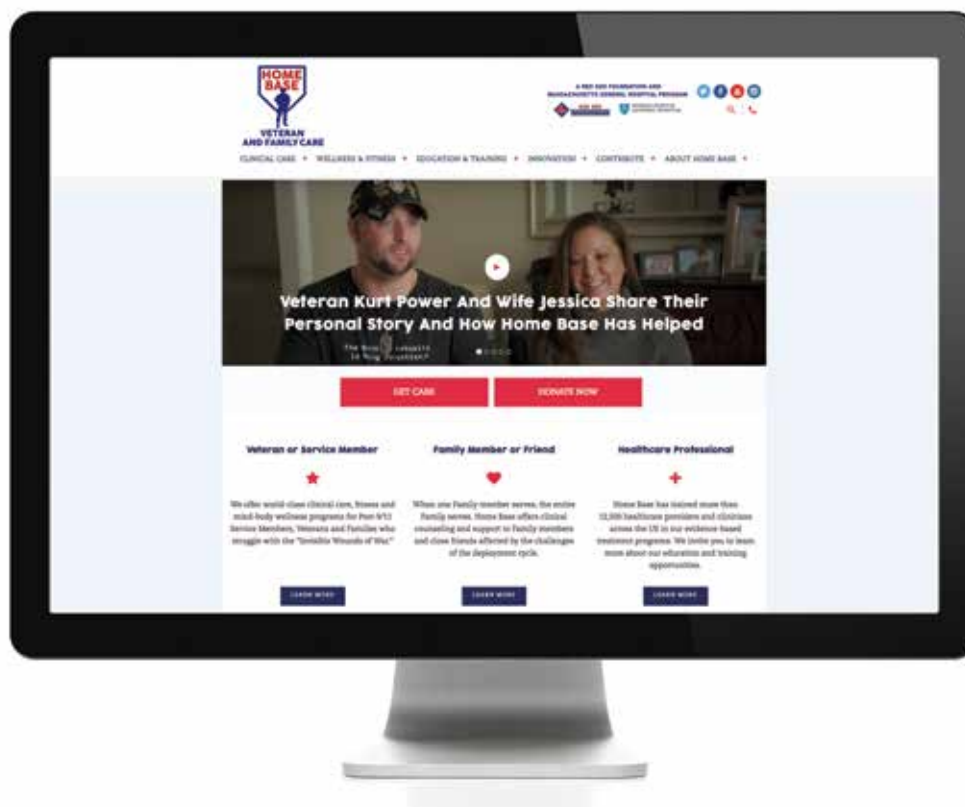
HOME BASE

VETERAN AND FAMILY CARE

A RED SOX FOUNDATION AND MASSACHUSETTS GENERAL HOSPITAL PROGRAM

CLINICAL CARE ▾ WELLNESS & FITNESS ▾ EDUCATION & TRAINING ▾ INNOVATION ▾ CONTRIBUTE ▾ ABOUT HOME BASE ▾

Veteran Kurt Power And Wife Jessica Share Their Personal Story And How Home Base Has Helped

GET CARE

DONATE NOW

Veteran or Service Member

We offer world-class clinical care, fitness and mind-body wellness programs for Post-9/11 Service Members, Veterans and Families who struggle with the "Invisible Wounds of War."

LEARN MORE

Family Member or Friend

When one Family member serves, the entire Family serves. Home Base offers clinical counseling and support to Family members and close friends affected by the challenges of the deployment cycle.

LEARN MORE

Healthcare Professional

Home Base has trained more than 12,500 healthcare providers and clinicians across the US in our evidence-based treatment programs. We invite you to learn more about our education and training opportunities.

LEARN MORE